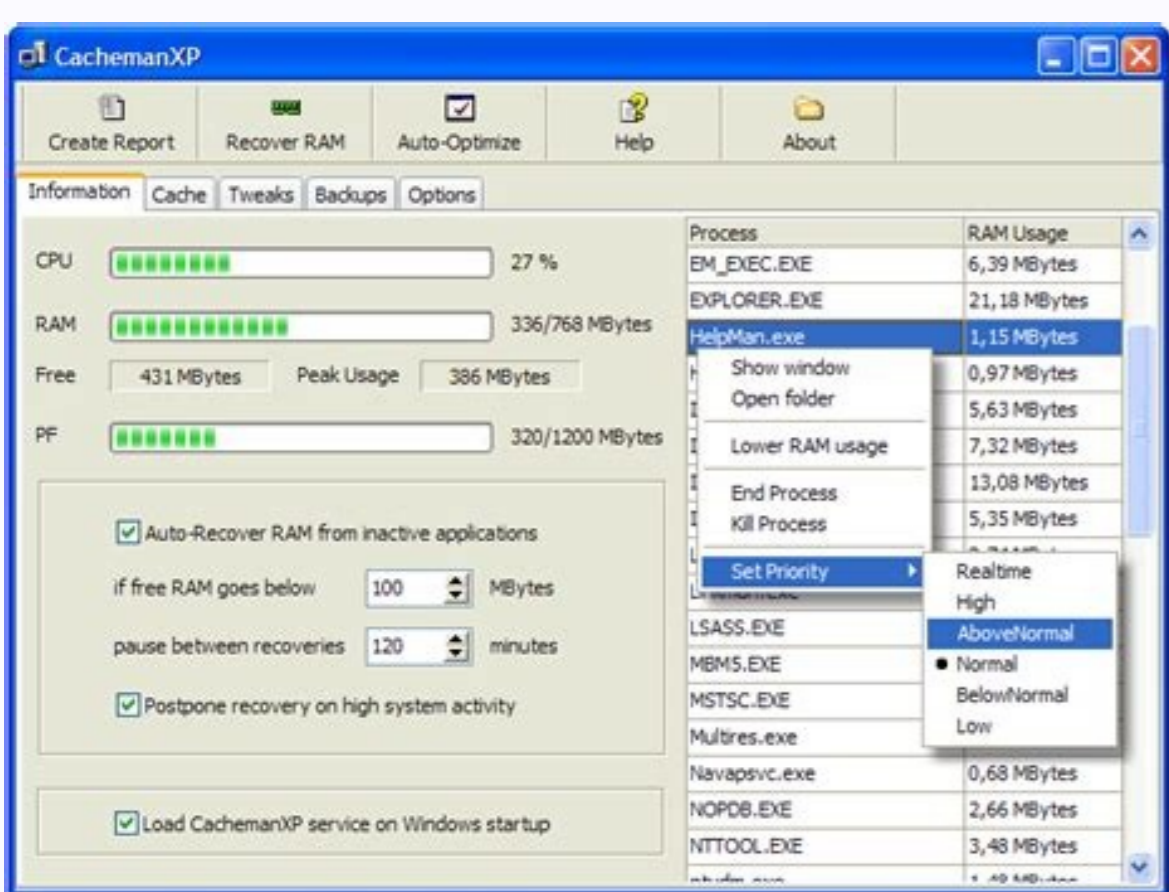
CachemanXP

Create Report | Recover RAM | Auto-Optimize | Help | About

Information | Cache | Tweaks | Backups | Options

CPU 27 %

RAM 336/768 MBytes

Free 431 MBytes Peak Usage 386 MBytes

PF 320/1200 MBytes

Auto-Recover RAM from inactive applications

if free RAM goes below 100 MBytes

pause between recoveries 120 minutes

Postpone recovery on high system activity

Load CachemanXP service on Windows startup

| Process | RAM Usage |
|---|---|
| EM_EXEC.EXE | 6,39 MBytes |
| EXPLORER.EXE | 21,18 MBytes |
| HelpMan.exe | 1,15 MBytes |
| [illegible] | 0,97 MBytes |
| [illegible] | 5,63 MBytes |
| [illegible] | 7,32 MBytes |
| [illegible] | 13,08 MBytes |
| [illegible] | 5,35 MBytes |
| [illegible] | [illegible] |
| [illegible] | |
| LSASS.EXE | |
| MBM5.EXE | |
| MSTSC.EXE | |
| Multires.exe | |
| Navapsvc.exe | 0,68 MBytes |
| NOPDB.EXE | 2,66 MBytes |
| NTTOOL.EXE | 3,48 MBytes |
| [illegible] | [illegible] |

Show window
Open folder
Lower RAM usage
End Process
Kill Process
Set Priority

Realtime
High
AboveNormal
Normal
BelowNormal
Low